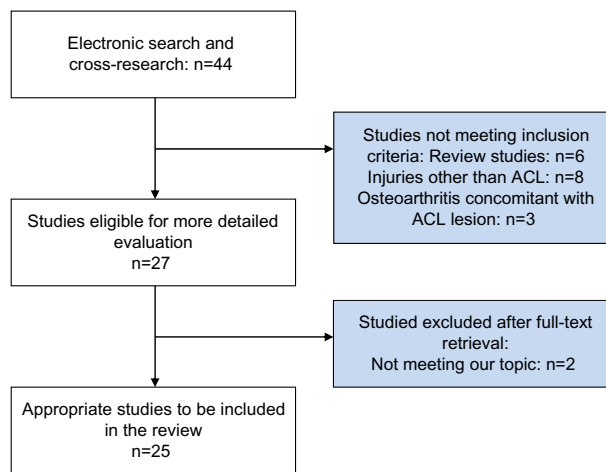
Electronic search and cross-research: n=44

Studies not meeting inclusion criteria: Review studies: n=6
Injuries other than ACL: n=8
Osteoarthritis concomitant with ACL lesion: n=3

Studies eligible for more detailed evaluation
n=27

Studied excluded after full-text retrieval:
Not meeting our topic: n=2

Appropriate studies to be included in the review
n=25